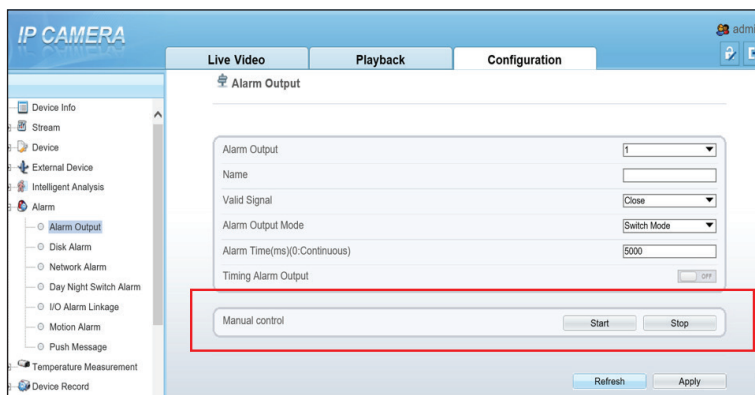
IP CAMERA

admi

Live Video
Playback
Configuration

Alarm Output

Device Info
Stream
Device
External Device
Intelligent Analysis
Alarm
Alarm Output
Disk Alarm
Network Alarm
Day Night Switch Alarm
I/O Alarm Linkage
Motion Alarm
Push Message
Temperature Measurement
Device Record

| | |
|---|---|
| Alarm Output | 1 |
| Name | |
| Valid Signal | Close |
| Alarm Output Mode | Switch Mode |
| Alarm Time(ms)(0:Continuous) | 5000 |
| Timing Alarm Output | OFF |

Manual control
Start
Stop

Refresh
Apply